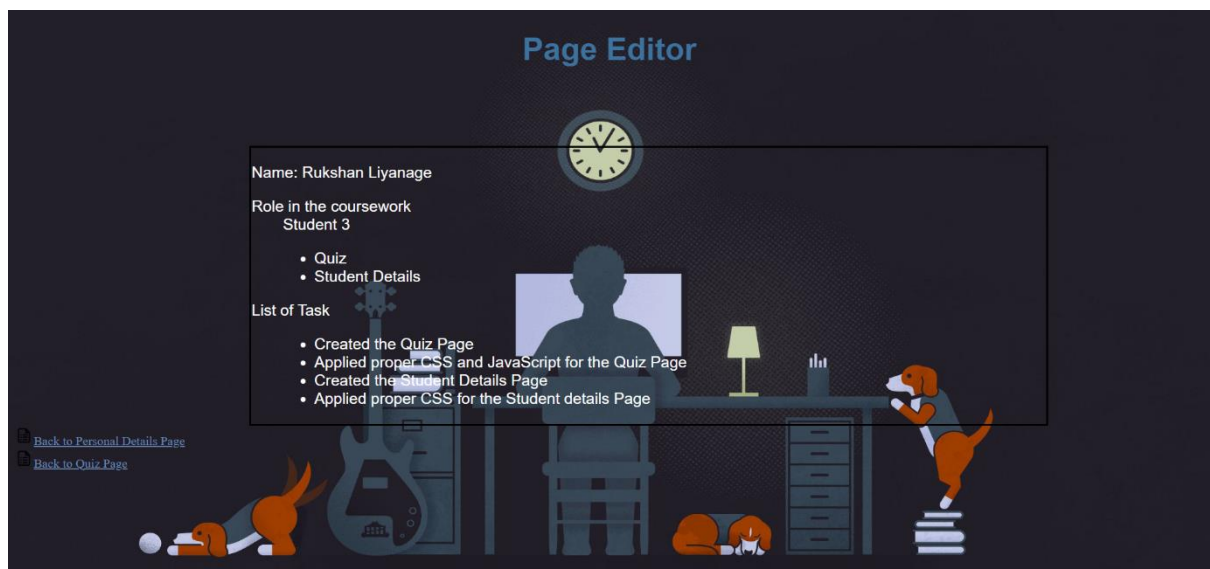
Page Editor

Name: Rukshan Liyanage

Role in the coursework
Student 3

- Quiz
- Student Details

List of Task

- Created the Quiz Page
- Applied proper CSS and JavaScript for the Quiz Page
- Created the Student Details Page
- Applied proper CSS for the Student details Page

Back to Personal Details Page
Back to Quiz Page